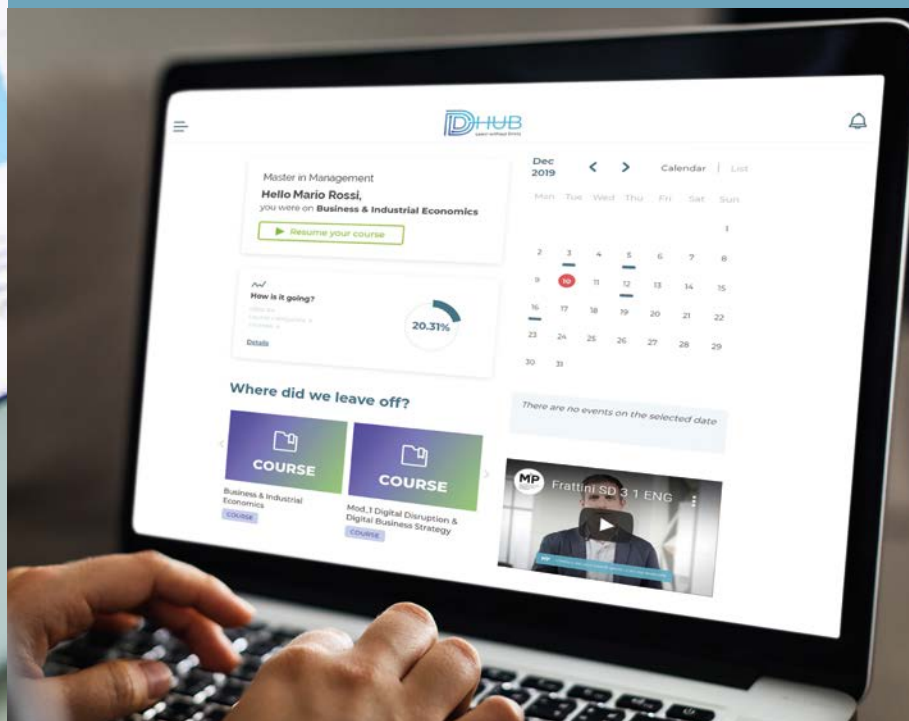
DHUB
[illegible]

Master in Management
Hello Mario Rossi,
you were on Business & Industrial Economics
▶ Resume your course

How is it going?
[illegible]
20.31%
Details

Dec 2019
Calendar | List

| Mon | Tue | Wed | Thu | Fri | Sat | Sun |
|---|---|---|---|---|---|---|
| | | | | | | 1 |
| 2 | 3 | 4 | 5 | 6 | 7 | 8 |
| 9 | 10 | 11 | 12 | 13 | 14 | 15 |
| 16 | 17 | 18 | 19 | 20 | 21 | 22 |
| 23 | 24 | 25 | 26 | 27 | 28 | 29 |
| 30 | 31 | | | | | |

Where did we leave off?

COURSE
Business & Industrial Economics
COURSE

COURSE
Mod_1 Digital Disruption & Digital Business Strategy
COURSE

There are no events on the selected date

MP
Frattini SD 3 1 ENG
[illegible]